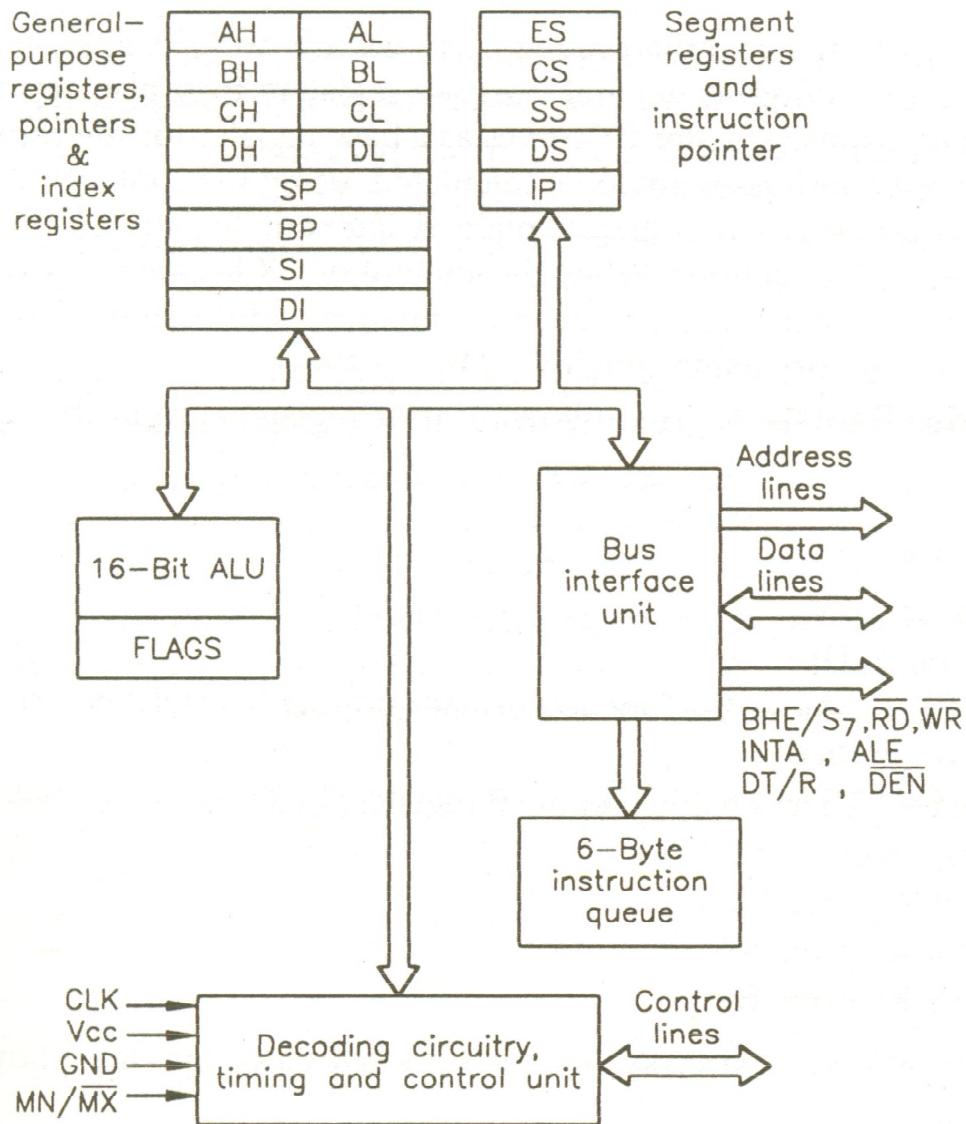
General-purpose registers, pointers & index registers

| AH | AL |
|---|---|
| BH | BL |
| CH | CL |
| DH | DL |
| SP | |
| BP | |
| SI | |
| DI | |

| ES |
|---|
| CS |
| SS |
| DS |
| IP |

Segment registers and instruction pointer

16-Bit ALU

FLAGS

Bus interface unit

Address lines

Data lines

BHE/$S_7$, $\overline{RD}$, $\overline{WR}$
INTA , ALE
DT/R , $\overline{DEN}$

6-Byte instruction queue

CLK
Vcc
GND
MN/$\overline{MX}$

Decoding circuitry, timing and control unit

Control lines